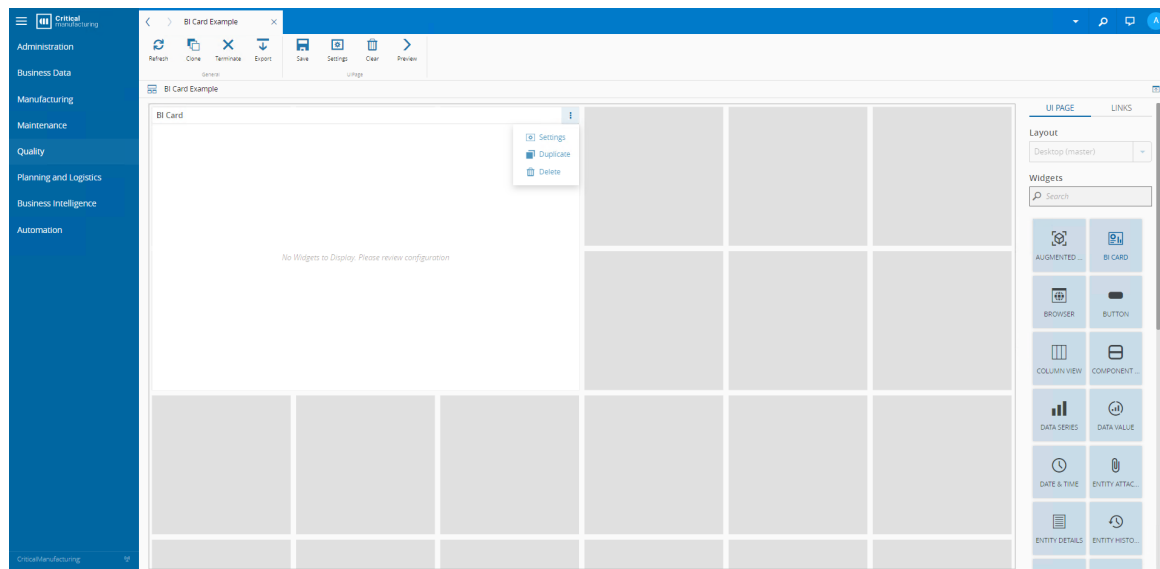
Critical manufacturing

Administration
Business Data
Manufacturing
Maintenance
Quality
Planning and Logistics
Business Intelligence
Automation

CriticalManufacturing

BI Card Example

Refresh Clone Terminate Export
General

Save Settings Clear Preview
UiPage

BI Card Example

BI Card

Settings
Duplicate
Delete

No Widgets to Display. Please review configuration

UI PAGE LINKS

Layout
Desktop (master)

Widgets
Search

AUGMENTED ...
BI CARD
BROWSER
BUTTON
COLUMN VIEW
COMPONENT ...
DATA SERIES
DATA VALUE
DATE & TIME
ENTITY ATTAC...
ENTITY DETAILS
ENTITY HISTO...